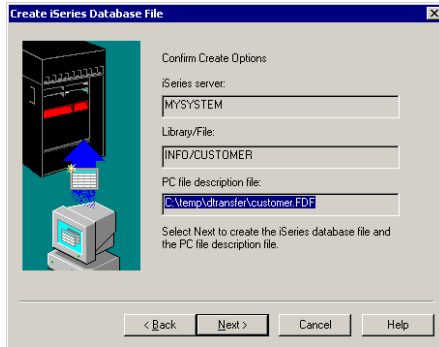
Create iSeries Database File

Confirm Create Options

iSeries server:

MYSYSTEM

Library/File:

INFO/CUSTOMER

PC file description file:

C:\temp\dtransfer\customer.FDF

Select Next to create the iSeries database file and the PC file description file.

< Back

Next >

Cancel

Help